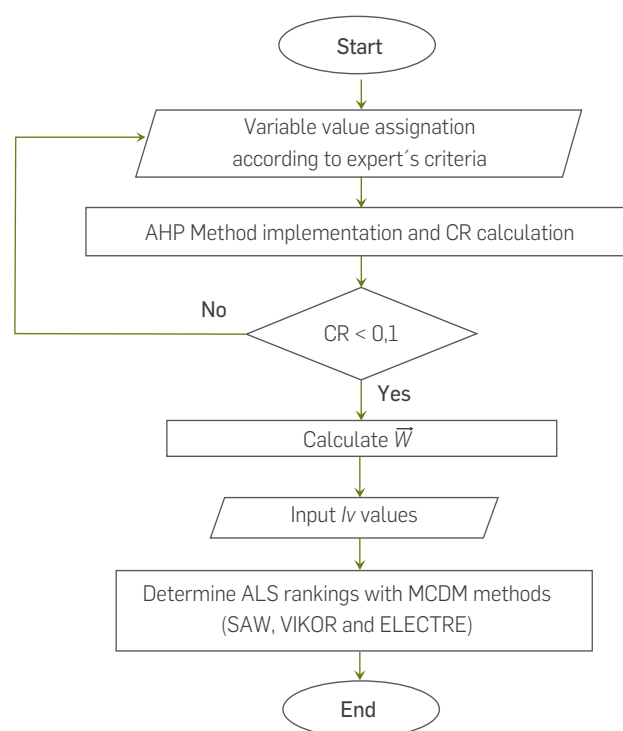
Start

Variable value assignation according to expert´s criteria

AHP Method implementation and CR calculation

No

CR < 0,1

Yes

Calculate $\overrightarrow{W}$

Input $Iv$ values

Determine ALS rankings with MCDM methods (SAW, VIKOR and ELECTRE)

End